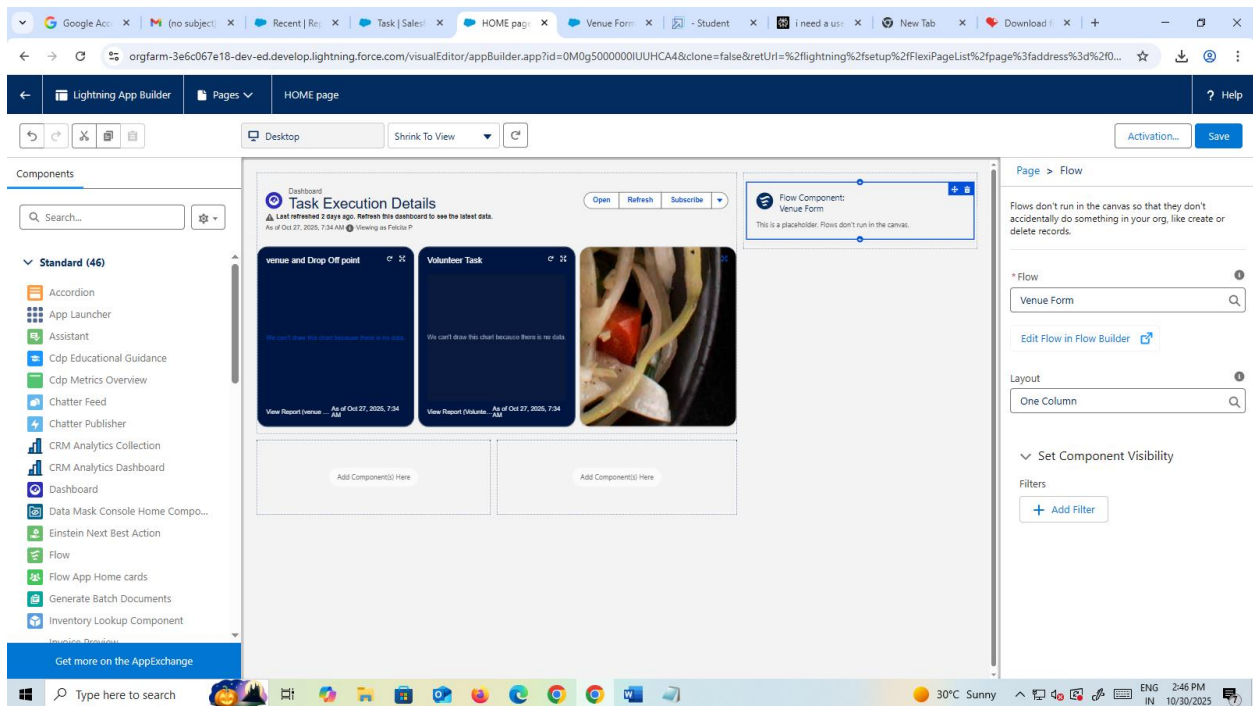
Google Acc | (no subject) | Recent | Re | Task | Sales | HOME page | Venue Form | - Student | i need a us | New Tab | Download | +

orgfarm-3e6c067e18-dev-ed.develop.lightning.force.com/visualEditor/appBuilder.app?id=0M0g5000000IUUHCA4&clone=false&retUrl=%2flightning%2fsetup%2fFlexiPageList%2fpage%3faddress%3d%2f0...

Lightning App Builder | Pages | HOME page | ? Help

Desktop | Shrink To View | Activation... | Save

Components

Search...

Standard (46)

Accordion
App Launcher
Assistant
Cdp Educational Guidance
Cdp Metrics Overview
Chatter Feed
Chatter Publisher
CRM Analytics Collection
CRM Analytics Dashboard
Dashboard
Data Mask Console Home Compo...
Einstein Next Best Action
Flow
Flow App Home cards
Generate Batch Documents
Inventory Lookup Component
Invoice Preview

Get more on the AppExchange

Dashboard
Task Execution Details
Last refreshed 2 days ago. Refresh this dashboard to see the latest data.
As of Oct 27, 2025, 7:34 AM Viewing as Felicia P

Open | Refresh | Subscribe

venue and Drop Off point
We can't draw this chart because there is no data.
View Report (venue ... As of Oct 27, 2025, 7:34 AM

Volunteer Task
We can't draw this chart because there is no data.
View Report (Volunte... As of Oct 27, 2025, 7:34 AM

Add Component(s) Here | Add Component(s) Here

Flow Component: Venue Form
This is a placeholder. Flows don't run in the canvas.

Page > Flow

Flows don't run in the canvas so that they don't accidentally do something in your org, like create or delete records.

* Flow
Venue Form

Edit Flow in Flow Builder

Layout
One Column

Set Component Visibility

Filters

+ Add Filter

Type here to search | 30°C Sunny | ENG IN | 2:46 PM 10/30/2025 | 7